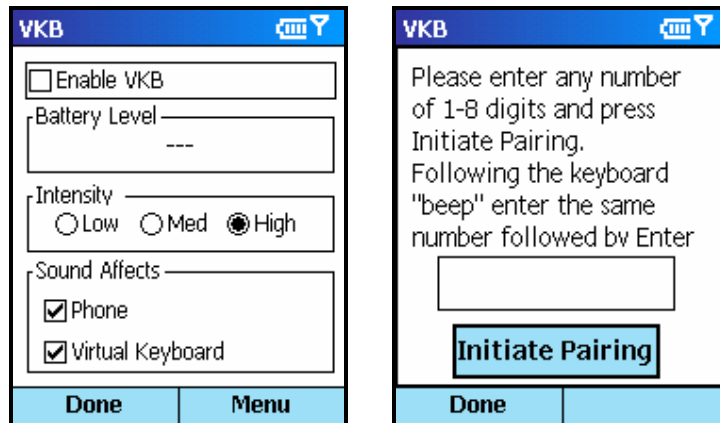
VKB

Enable VKB

Battery Level

---

Intensity

Low Med High

Sound Affects

Phone

Virtual Keyboard

Done | Menu

VKB

Please enter any number of 1-8 digits and press Initiate Pairing. Following the keyboard "beep" enter the same number followed by Enter

Initiate Pairing

Done